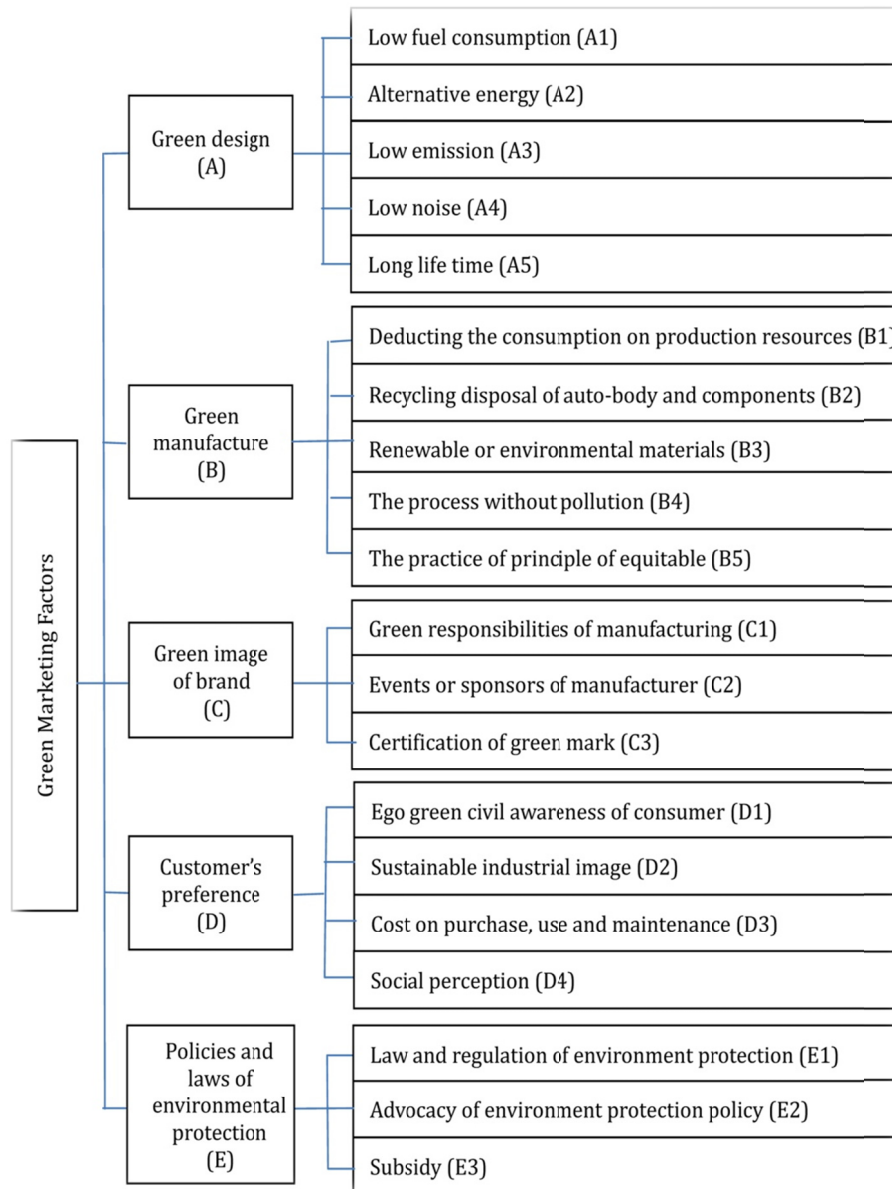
Green Marketing Factors

Green design (A)

Low fuel consumption (A1)

Alternative energy (A2)

Low emission (A3)

Low noise (A4)

Long life time (A5)

Green manufacture (B)

Deducting the consumption on production resources (B1)

Recycling disposal of auto-body and components (B2)

Renewable or environmental materials (B3)

The process without pollution (B4)

The practice of principle of equitable (B5)

Green image of brand (C)

Green responsibilities of manufacturing (C1)

Events or sponsors of manufacturer (C2)

Certification of green mark (C3)

Customer's preference (D)

Ego green civil awareness of consumer (D1)

Sustainable industrial image (D2)

Cost on purchase, use and maintenance (D3)

Social perception (D4)

Policies and laws of environmental protection (E)

Law and regulation of environment protection (E1)

Advocacy of environment protection policy (E2)

Subsidy (E3)